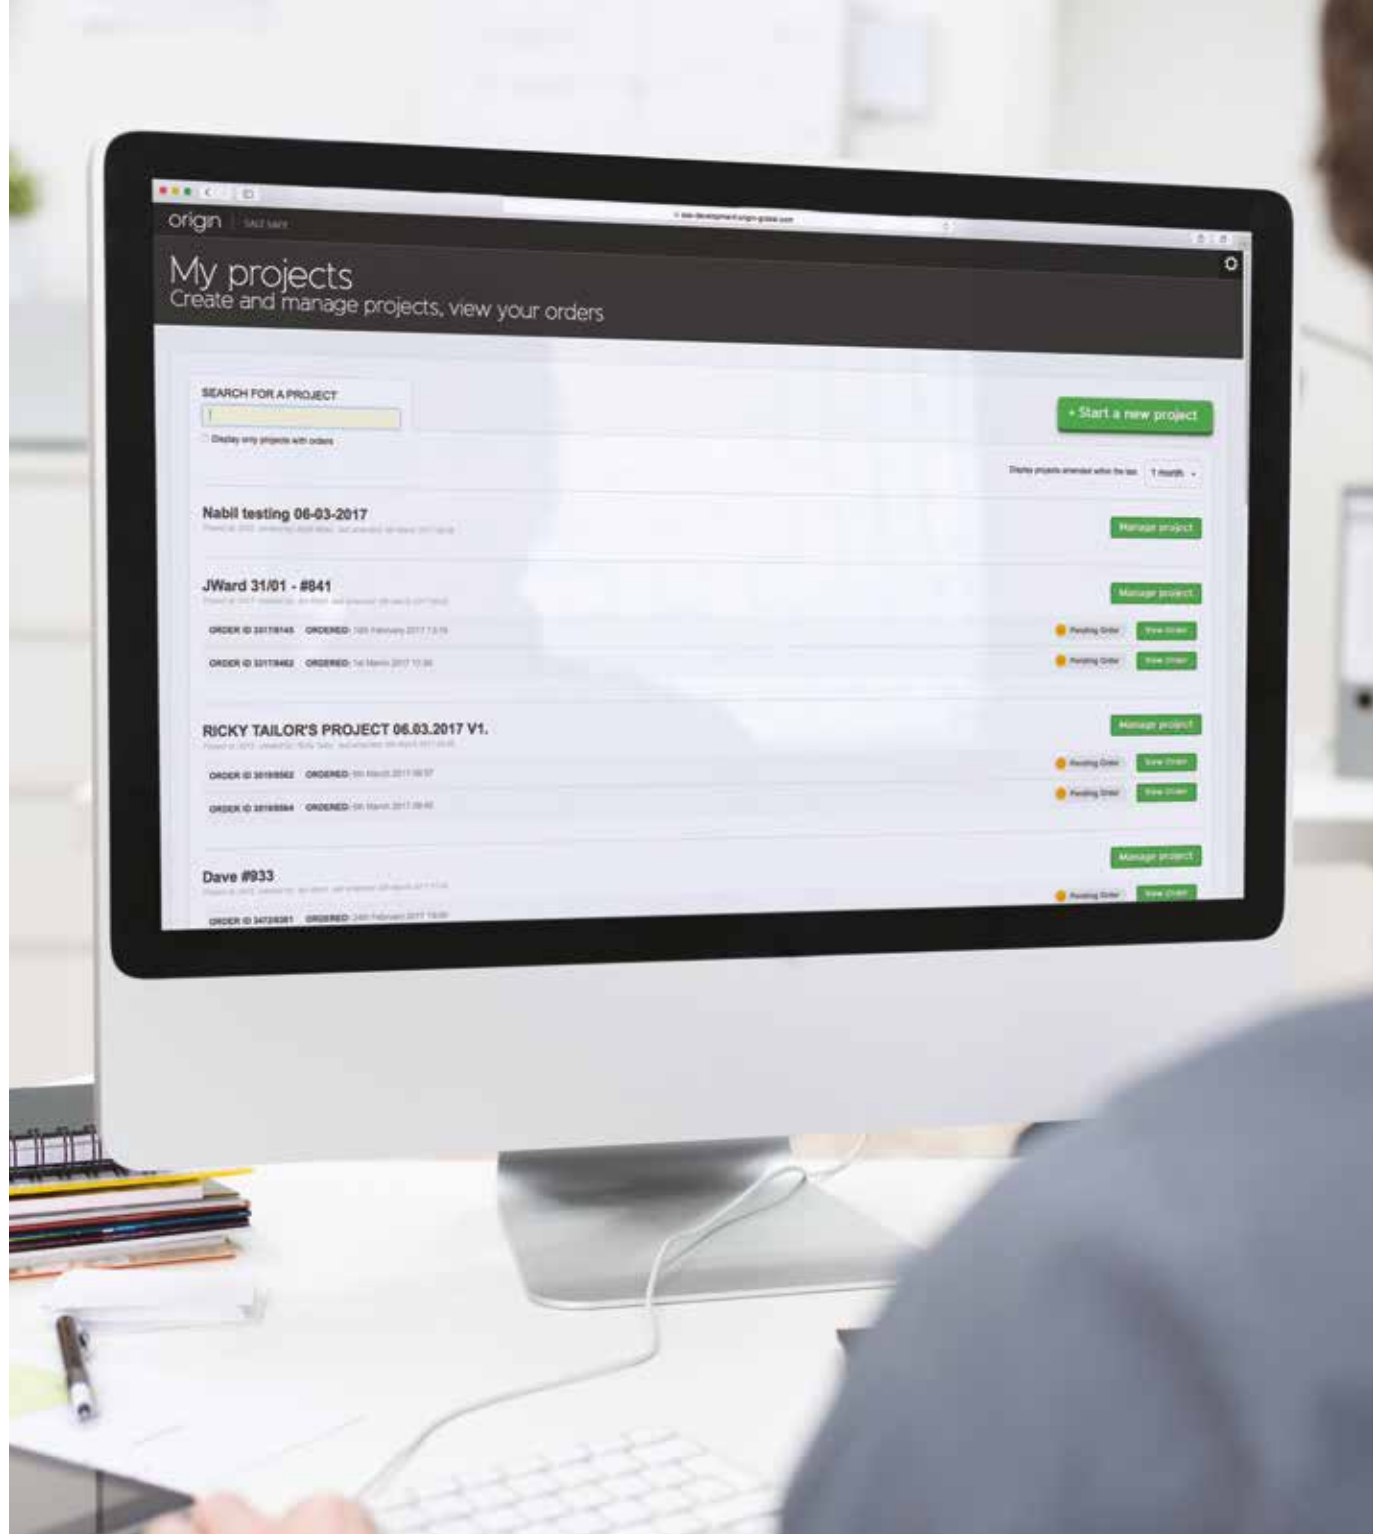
origin

My projects
Create and manage projects, view your orders

SEARCH FOR A PROJECT

Display only projects with orders

+ Start a new project

Display projects amended within the last 1 month

Nabil testing 06-03-2017

Manage project

JWard 31/01 - #841

Manage project

ORDER ID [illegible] ORDERED: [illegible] February 2017 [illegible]

Pending Order View Order

ORDER ID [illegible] ORDERED: 1st March 2017 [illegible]

Pending Order View Order

RICKY TAILOR'S PROJECT 06.03.2017 V1.

Manage project

ORDER ID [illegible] ORDERED: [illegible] March 2017 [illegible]

Pending Order View Order

ORDER ID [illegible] ORDERED: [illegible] March 2017 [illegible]

Pending Order View Order

Manage project

Dave #933

Pending Order View Order

ORDER ID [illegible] ORDERED: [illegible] February 2017 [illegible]